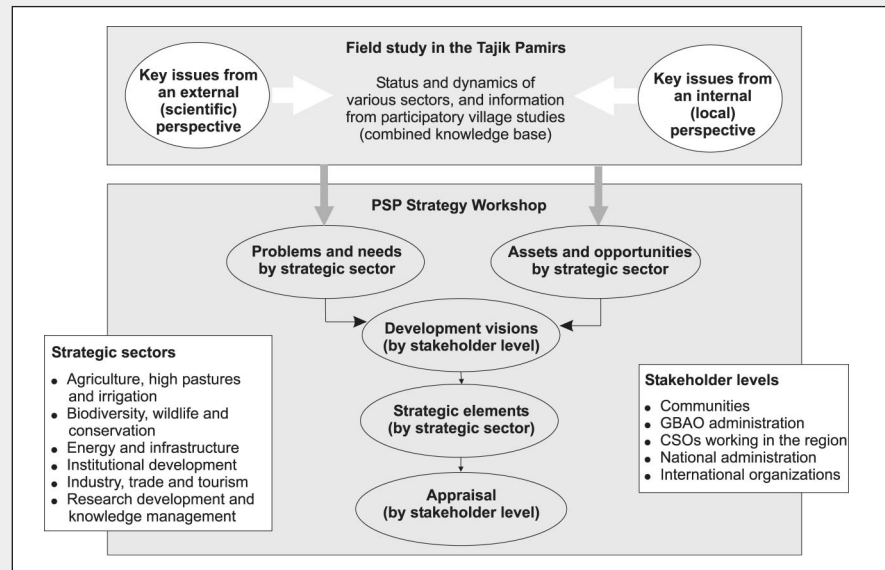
Field study in the Tajik Pamirs

Key issues from an external (scientific) perspective

Status and dynamics of various sectors, and information from participatory village studies (combined knowledge base)

Key issues from an internal (local) perspective

PSP Strategy Workshop

Problems and needs by strategic sector

Assets and opportunities by strategic sector

Development visions (by stakeholder level)

Strategic elements (by strategic sector)

Appraisal (by stakeholder level)

Strategic sectors
- Agriculture, high pastures and irrigation
- Biodiversity, wildlife and conservation
- Energy and infrastructure
- Institutional development
- Industry, trade and tourism
- Research development and knowledge management

Stakeholder levels
- Communities
- GBAO administration
- CSOs working in the region
- National administration
- International organizations